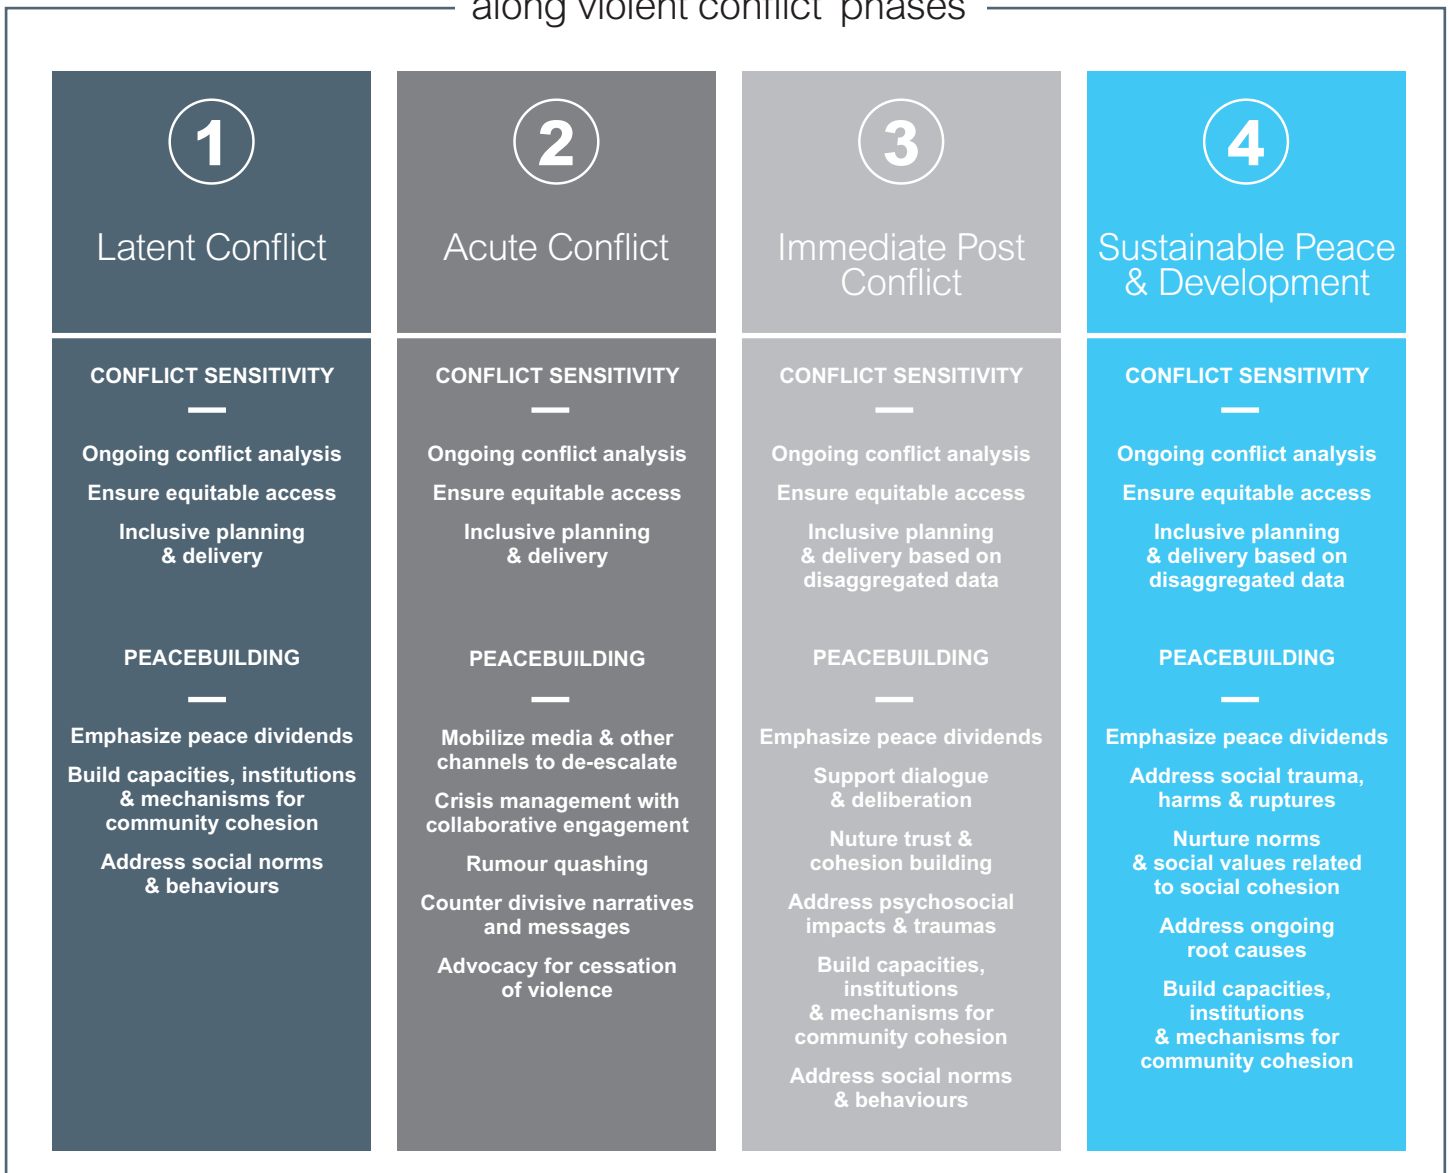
along violent conflict phases

1

Latent Conflict

CONFLICT SENSITIVITY

Ongoing conflict analysis

Ensure equitable access

Inclusive planning & delivery

PEACEBUILDING

Emphasize peace dividends

Build capacities, institutions & mechanisms for community cohesion

Address social norms & behaviours

2

Acute Conflict

CONFLICT SENSITIVITY

Ongoing conflict analysis

Ensure equitable access

Inclusive planning & delivery

PEACEBUILDING

Mobilize media & other channels to de-escalate

Crisis management with collaborative engagement

Rumour quashing

Counter divisive narratives and messages

Advocacy for cessation of violence

3

Immediate Post Conflict

CONFLICT SENSITIVITY

Ongoing conflict analysis

Ensure equitable access

Inclusive planning & delivery based on disaggregated data

PEACEBUILDING

Emphasize peace dividends

Support dialogue & deliberation

Nuture trust & cohesion building

Address psychosocial impacts & traumas

Build capacities, institutions & mechanisms for community cohesion

Address social norms & behaviours

4

Sustainable Peace & Development

CONFLICT SENSITIVITY

Ongoing conflict analysis

Ensure equitable access

Inclusive planning & delivery based on disaggregated data

PEACEBUILDING

Emphasize peace dividends

Address social trauma, harms & ruptures

Nurture norms & social values related to social cohesion

Address ongoing root causes

Build capacities, institutions & mechanisms for community cohesion